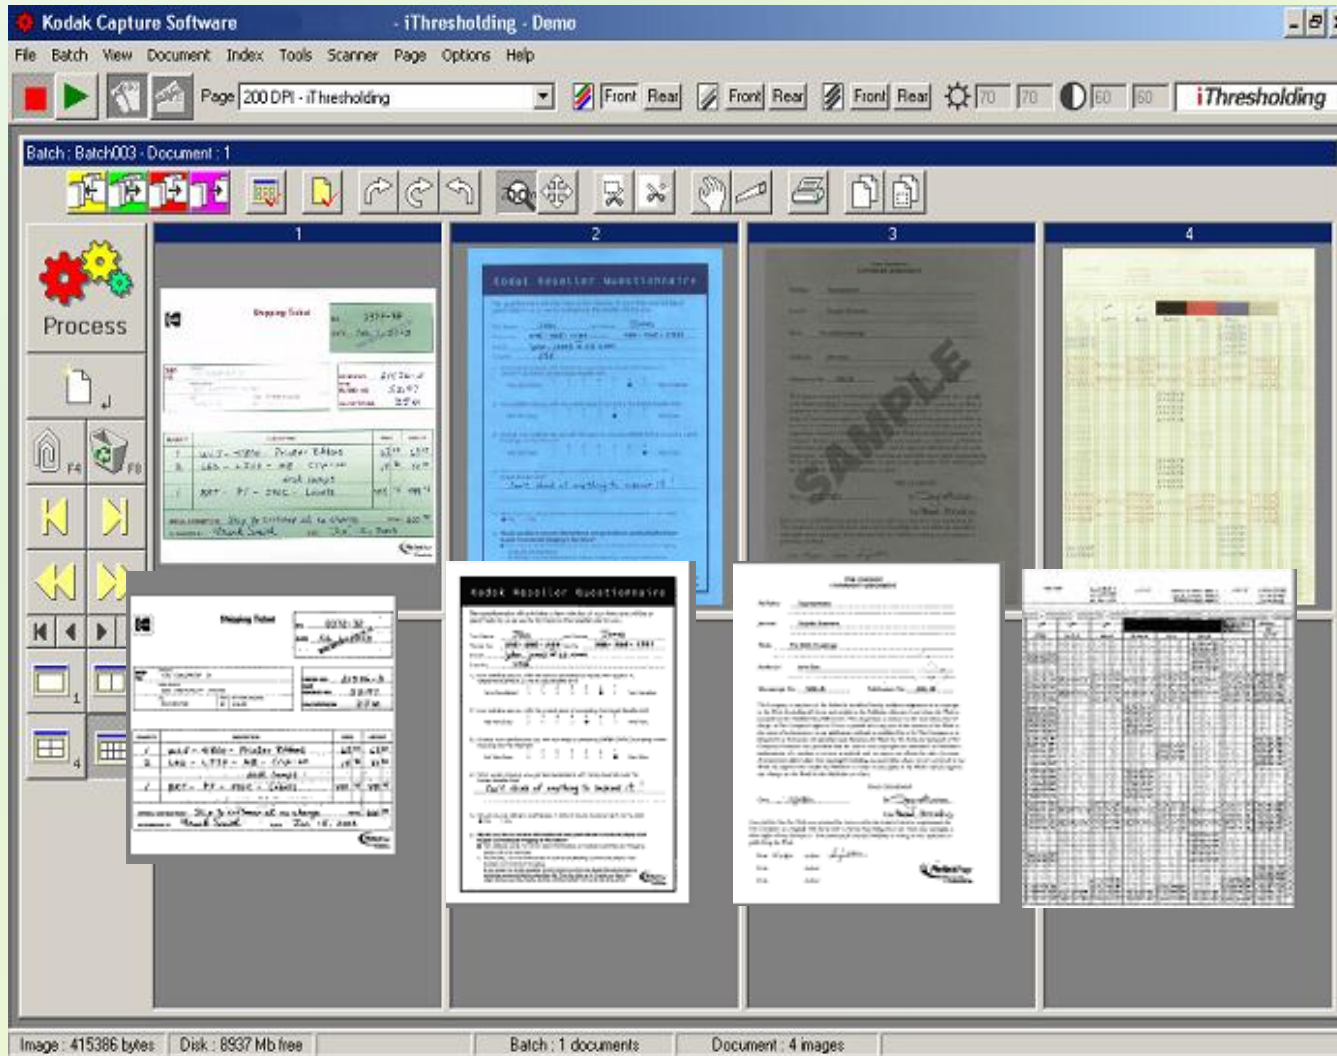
Kodak Capture Software - iThresholding - Demo

File Batch View Document Index Tools Scanner Page Options Help

Page 200 DPI - iThresholding

Front Rear Front Rear Front Rear 70 70 60 60 iThresholding

Batch : Batch003 - Document : 1

Process

F4 F8

1 4

1 2 3 4

Kodak Reseller Questionnaire

SAMPLE

Shipping Ticket

Kodak Reseller Questionnaire

Image : 415386 bytes Disk : 8937 Mb free Batch : 1 documents Document : 4 images